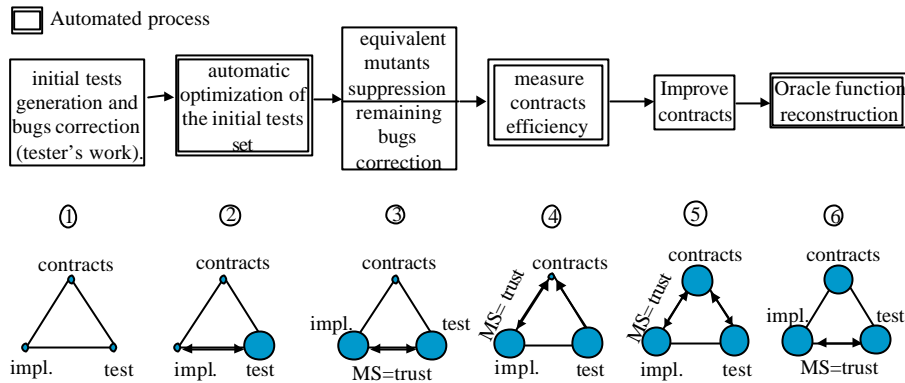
Automated process

initial tests generation and bugs correction (tester's work).

automatic optimization of the initial tests set

equivalent mutants suppression remaining bugs correction

measure contracts efficiency

Improve contracts

Oracle function reconstruction

①

contracts

impl.

test

②

contracts

impl.

test

③

contracts

impl.

test

MS=trust

④

contracts

MS= trust

impl.

test

⑤

contracts

MS= trust

impl.

test

⑥

contracts

impl.

test

MS=trust